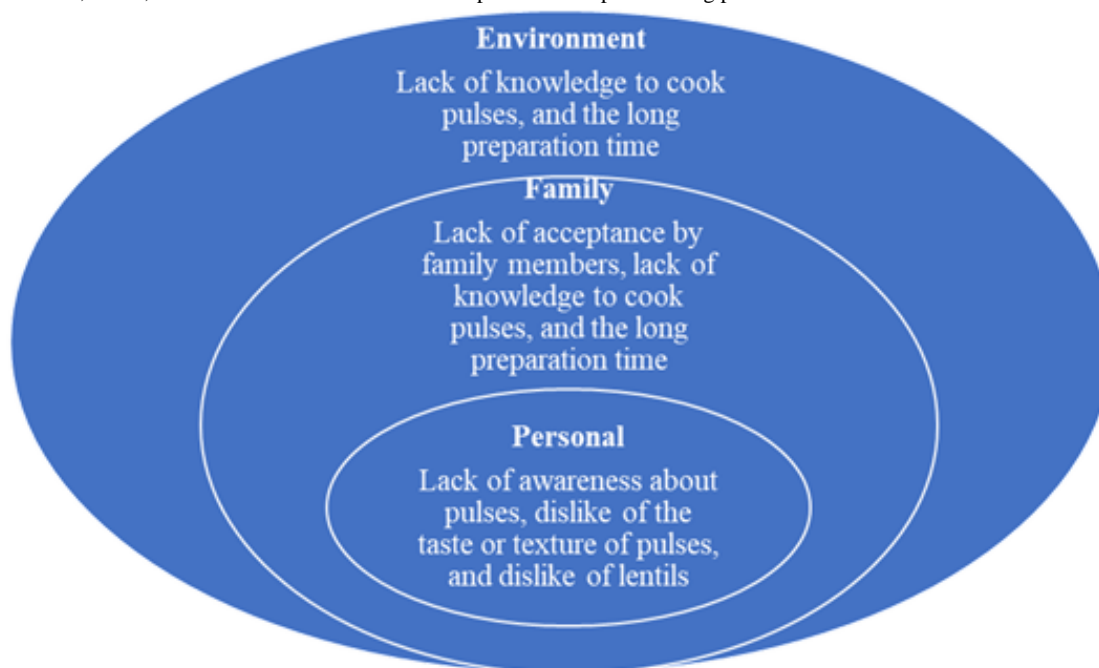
Environment

Lack of knowledge to cook pulses, and the long preparation time

Family

Lack of acceptance by family members, lack of knowledge to cook pulses, and the long preparation time

Personal

Lack of awareness about pulses, dislike of the taste or texture of pulses, and dislike of lentils